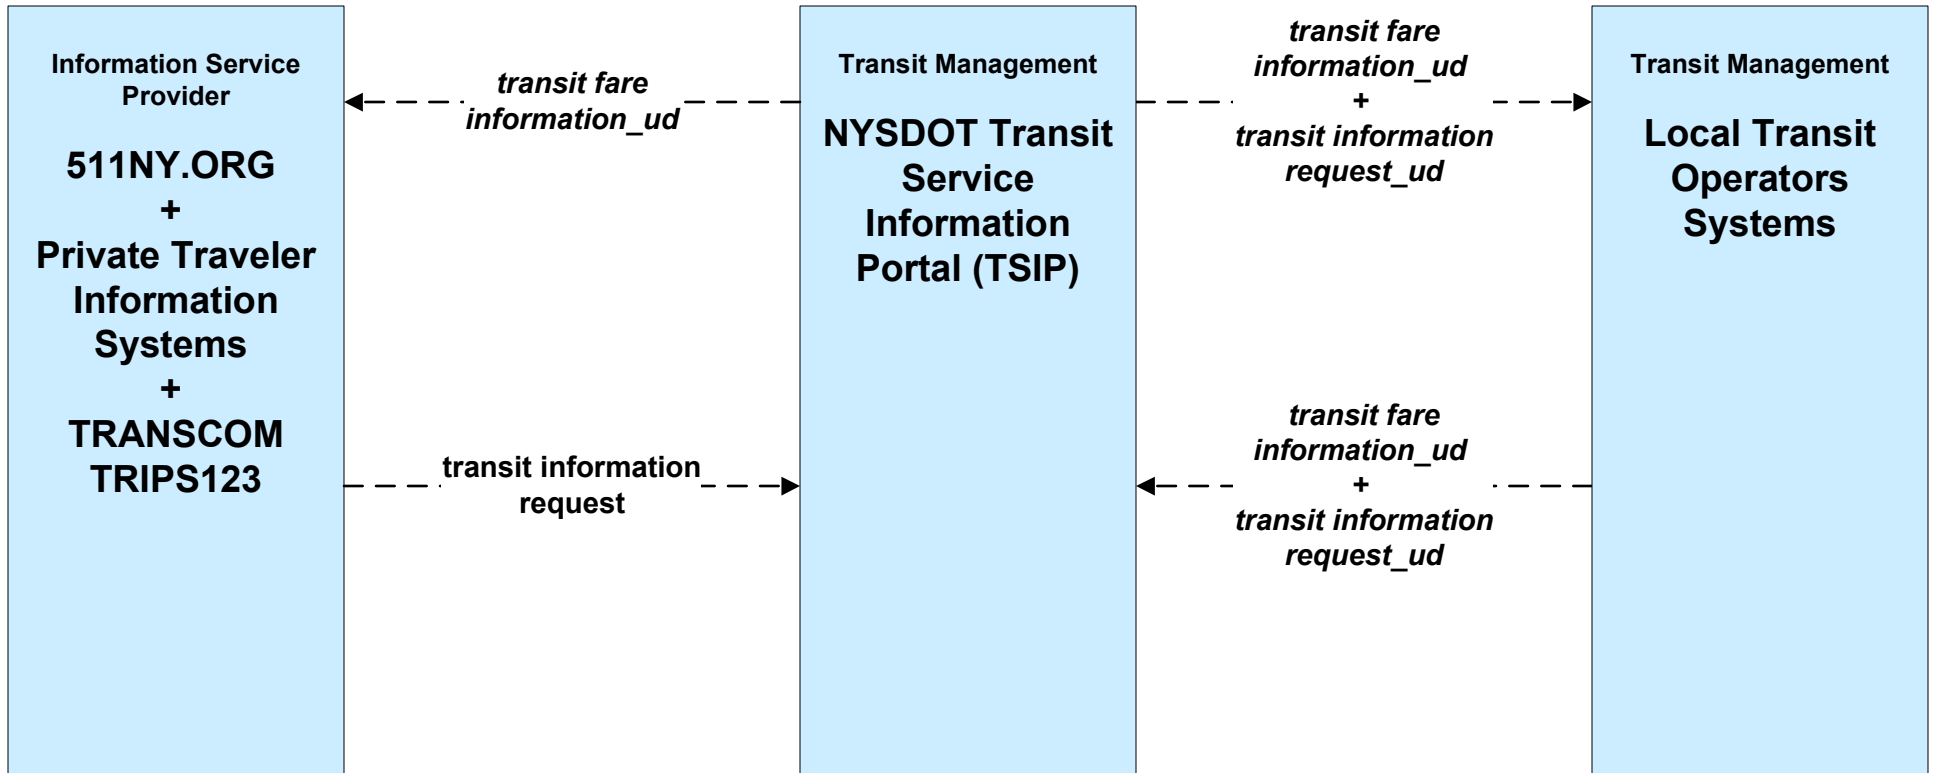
Information Service Provider

511NY.ORG
+
Private Traveler Information Systems
+
TRANSCOM TRIPS123

transit fare information_ud

transit information request

Transit Management

NYSDOT Transit Service Information Portal (TSIP)

transit fare information_ud
+
transit information request_ud

transit fare information_ud
+
transit information request_ud

Transit Management

Local Transit Operators Systems